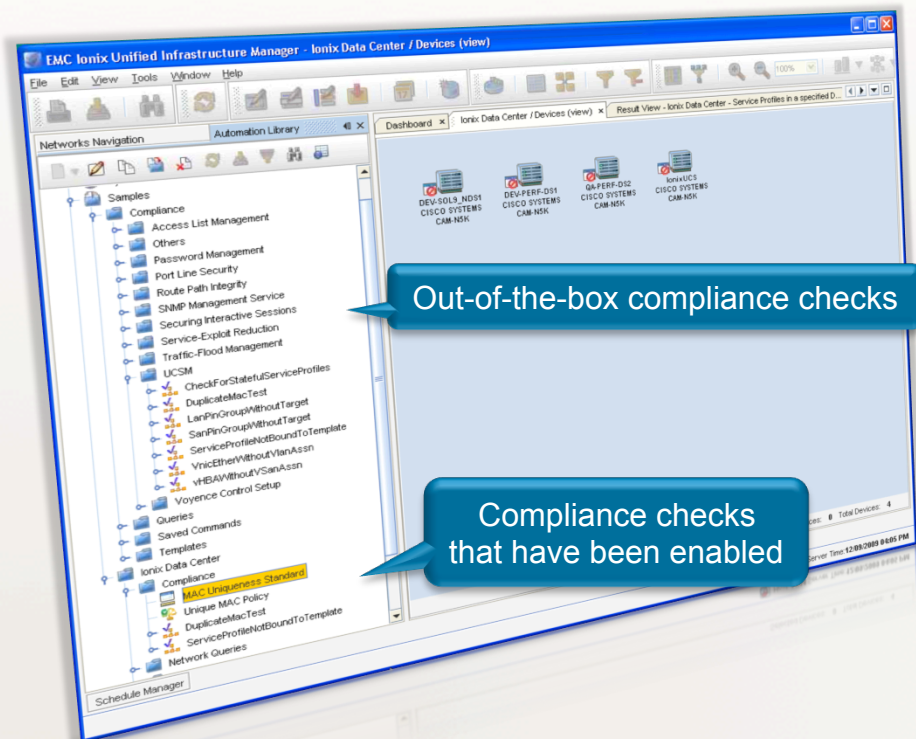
EMC Ionix Unified Infrastructure Manager - Ionix Data Center / Devices (view)

File Edit View Tools Window Help

100%

Networks Navigation

Automation Library

Dashboard

Ionix Data Center / Devices (view)

Result View - Ionix Data Center - Service Profiles in a specified D...

DEV-SOL9_NDS1
CISCO SYSTEMS
CAM-N5K

DEV-PERF-DS1
CISCO SYSTEMS
CAM-N5K

QA-PERF-DS2
CISCO SYSTEMS
CAM-N5K

IonixUCS
CISCO SYSTEMS
CAM-N5K

Samples
Compliance
Access List Management
Others
Password Management
Port Line Security
Route Path Integrity
SNMP Management Service
Securing Interactive Sessions
Service-Exploit Reduction
Traffic-Flood Management
UCSM
CheckForStatefulServiceProfiles
DuplicateMacTest
LanPinGroupWithoutTarget
SanPinGroupWithoutTarget
ServiceProfileNotBoundToTemplate
VnicEtherWithoutVlanAssn
vHBAWithoutVSanAssn
Voyence Control Setup
Queries
Saved Commands
Templates
Ionix Data Center
Compliance
MAC Uniqueness Standard
MAC Policy
Unique MAC Policy
DuplicateMacTest
ServiceProfileNotBoundToTemplate
Network Queries

Schedule Manager

Out-of-the-box compliance checks

Compliance checks that have been enabled

ces: 0 Total Devices: 4

Server Time:12/09/2009 06:05 PM